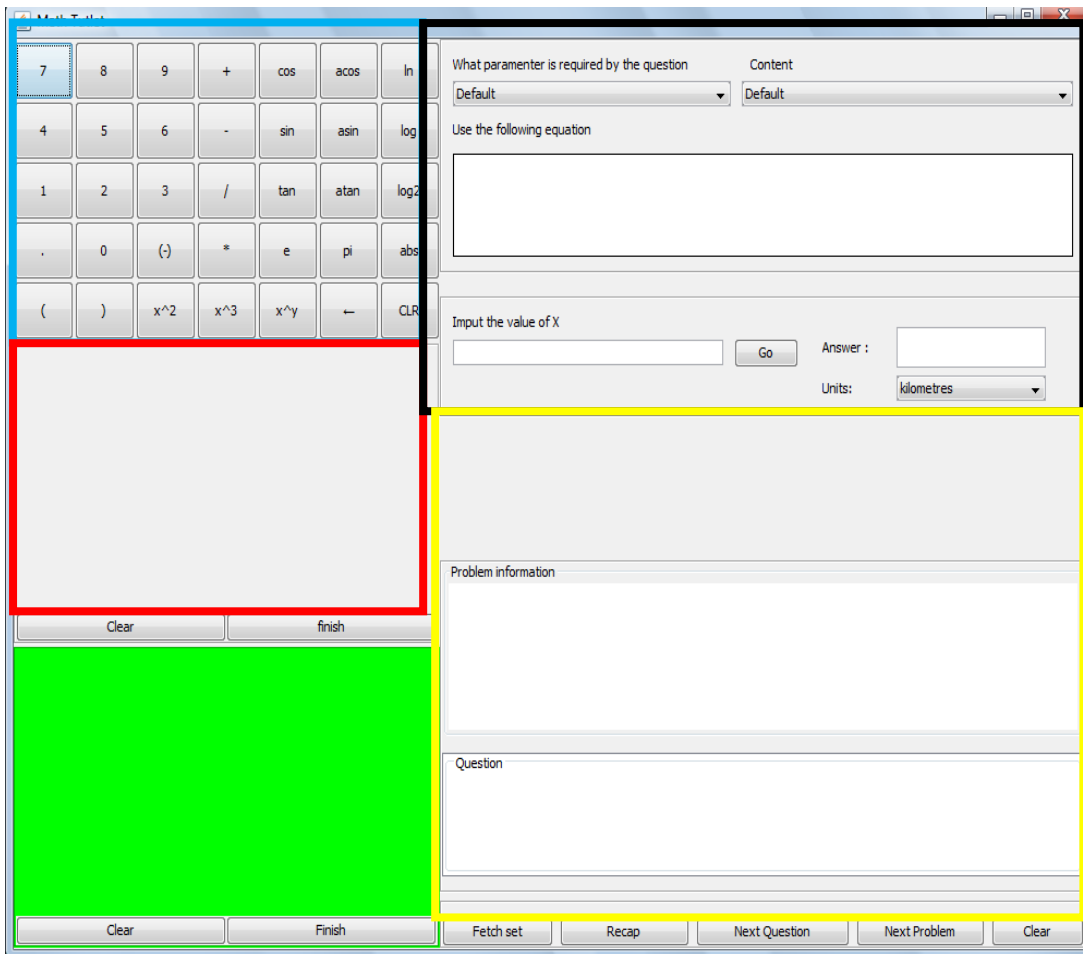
Math Tutor

| 7 | 8 | 9 | + | cos | acos | ln |
|---|---|---|---|---|---|---|
| 4 | 5 | 6 | - | sin | asin | log |
| 1 | 2 | 3 | / | tan | atan | log2 |
| . | 0 | (-) | * | e | pi | abs |
| ( | ) | x^2 | x^3 | x^y | ← | CLR |

What paramenter is required by the question

Default

Content

Default

Use the following equation

Imput the value of X

Go

Answer :

Units:

kilometres

Clear

finish

Problem information

Question

Clear

Finish

Fetch set

Recap

Next Question

Next Problem

Clear